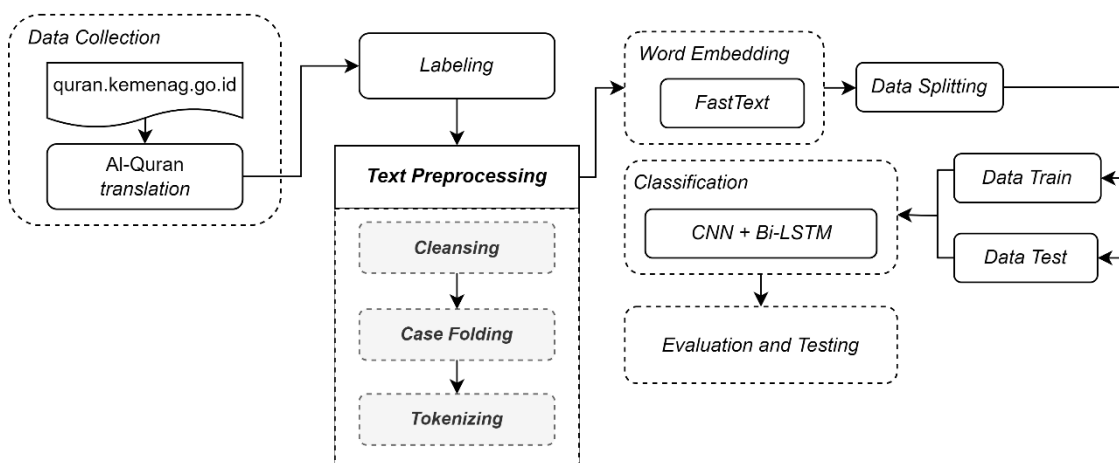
Data Collection

quran.kemenag.go.id

Al-Quran translation

Labeling

Text Preprocessing

Cleansing

Case Folding

Tokenizing

Word Embedding

FastText

Data Splitting

Classification

CNN + Bi-LSTM

Data Train

Data Test

Evaluation and Testing